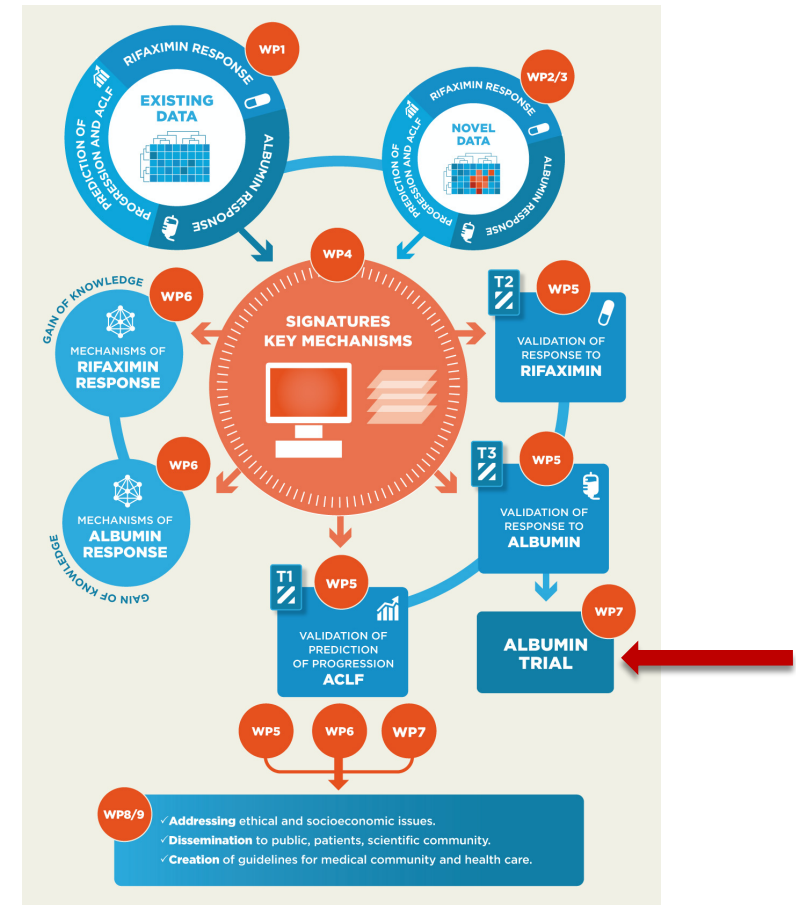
WP1
RIFAXIMIN RESPONSE
EXISTING DATA
ALBUMIN RESPONSE
PROGRESSION AND ACLF
PREDICTION OF

WP2/3
RIFAXIMIN RESPONSE
NOVEL DATA
ALBUMIN RESPONSE
PROGRESSION AND ACLF
PREDICTION OF

WP4
SIGNATURES
KEY MECHANISMS

GAIN OF KNOWLEDGE
WP6
MECHANISMS OF
RIFAXIMIN RESPONSE

WP6
MECHANISMS OF
ALBUMIN RESPONSE
GAIN OF KNOWLEDGE

T2
WP5
VALIDATION OF RESPONSE TO
RIFAXIMIN

T3
WP5
VALIDATION OF RESPONSE TO
ALBUMIN

T1
WP5
VALIDATION OF PREDICTION OF PROGRESSION
ACLF

WP7
ALBUMIN TRIAL

WP5
WP6
WP7

WP8/9
✓**Addressing** ethical and socioeconomic issues.
✓**Dissemination** to public, patients, scientific community.
✓**Creation** of guidelines for medical community and health care.